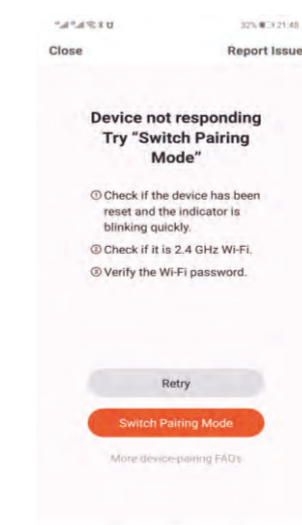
32% 21:48

Close

Report Issue

Device not responding
Try "Switch Pairing Mode"

① Check if the device has been reset and the indicator is blinking quickly.

② Check if it is 2.4 GHz Wi-Fi.

③ Verify the Wi-Fi password.

Retry

Switch Pairing Mode

More device-pairing FAQs